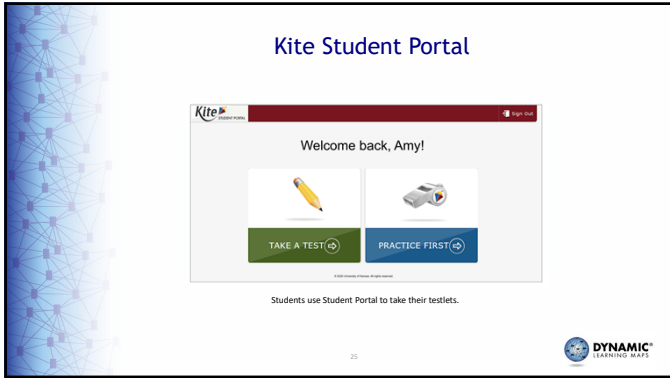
Kite Student Portal

Kite STUDENT PORTAL

Sign Out

Welcome back, Amy!

TAKE A TEST

PRACTICE FIRST

© 2020 University of Kansas. All rights reserved.

Students use Student Portal to take their testlets.

25

DYNAMIC® LEARNING MAPS